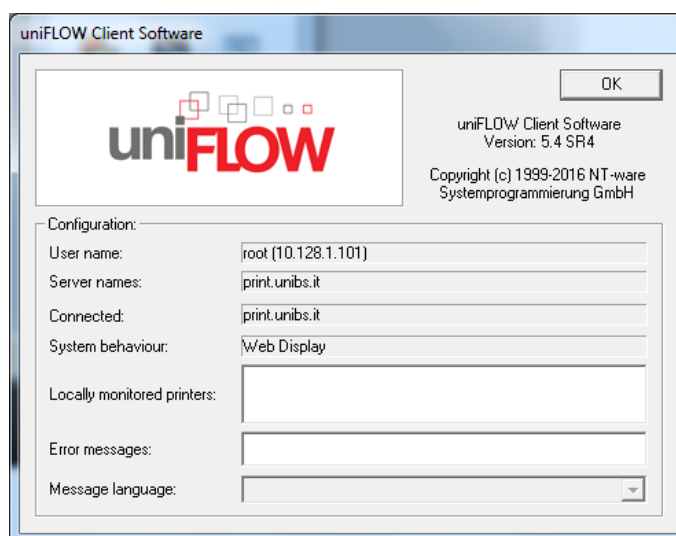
uniFLOW Client Software

uniFLOW

OK

uniFLOW Client Software
Version: 5.4 SR4

Copyright (c) 1999-2016 NT-ware Systemprogrammierung GmbH

Configuration:

| | |
|---|---|
| User name: | root (10.128.1.101) |
| Server names: | print.unibs.it |
| Connected: | print.unibs.it |
| System behaviour: | Web Display |
| Locally monitored printers: | |
| Error messages: | |
| Message language: | |